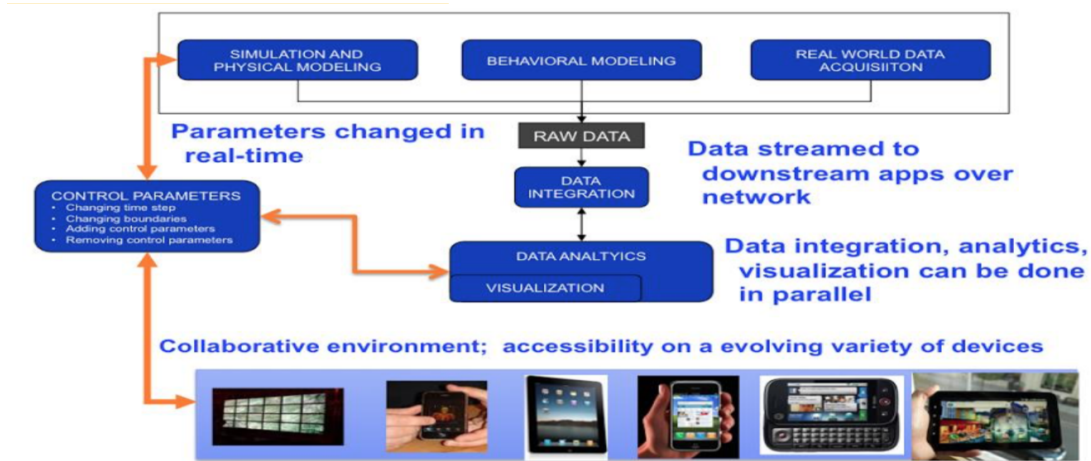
SIMULATION AND PHYSICAL MODELING

BEHAVIORAL MODELING

REAL WORLD DATA ACQUISIITON

Parameters changed in real-time

RAW DATA

Data streamed to downstream apps over network

CONTROL PARAMETERS
• Changing time step
• Changing boundaries
• Adding control parameters
• Removing control parameters

DATA INTEGRATION

DATA ANALTYICS

VISUALIZATION

Data integration, analytics, visualization can be done in parallel

Collaborative environment; accessibility on a evolving variety of devices